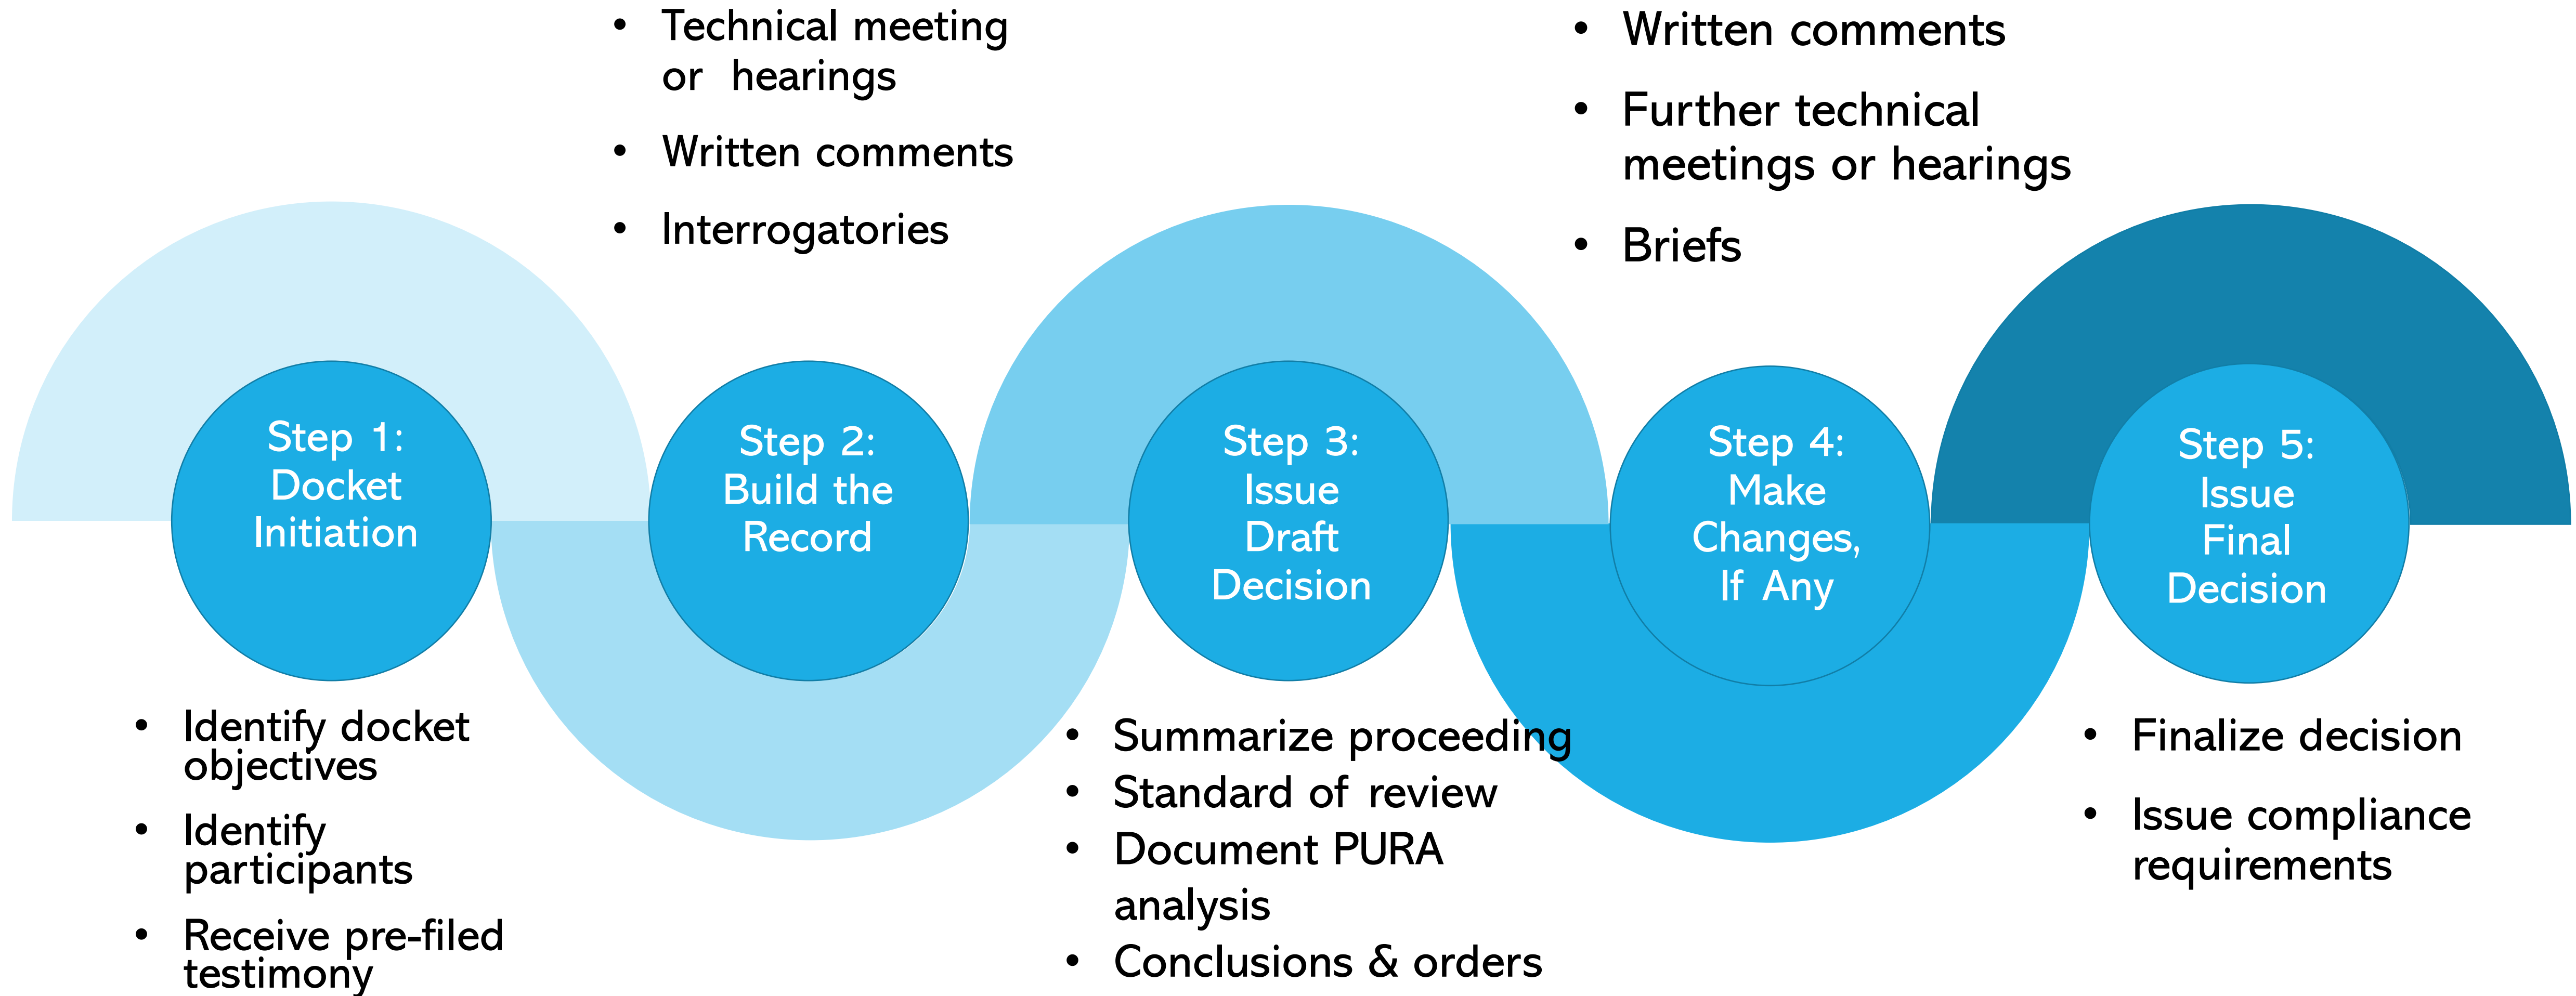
Step 1: Docket Initiation

- Identify docket objectives
- Identify participants
- Receive pre-filed testimony

- Technical meeting or hearings
- Written comments
- Interrogatories

Step 2: Build the Record

Step 3: Issue Draft Decision

- Summarize proceeding
- Standard of review
- Document PURA analysis
- Conclusions & orders

- Written comments
- Further technical meetings or hearings
- Briefs

Step 4: Make Changes, If Any

Step 5: Issue Final Decision

- Finalize decision
- Issue compliance requirements